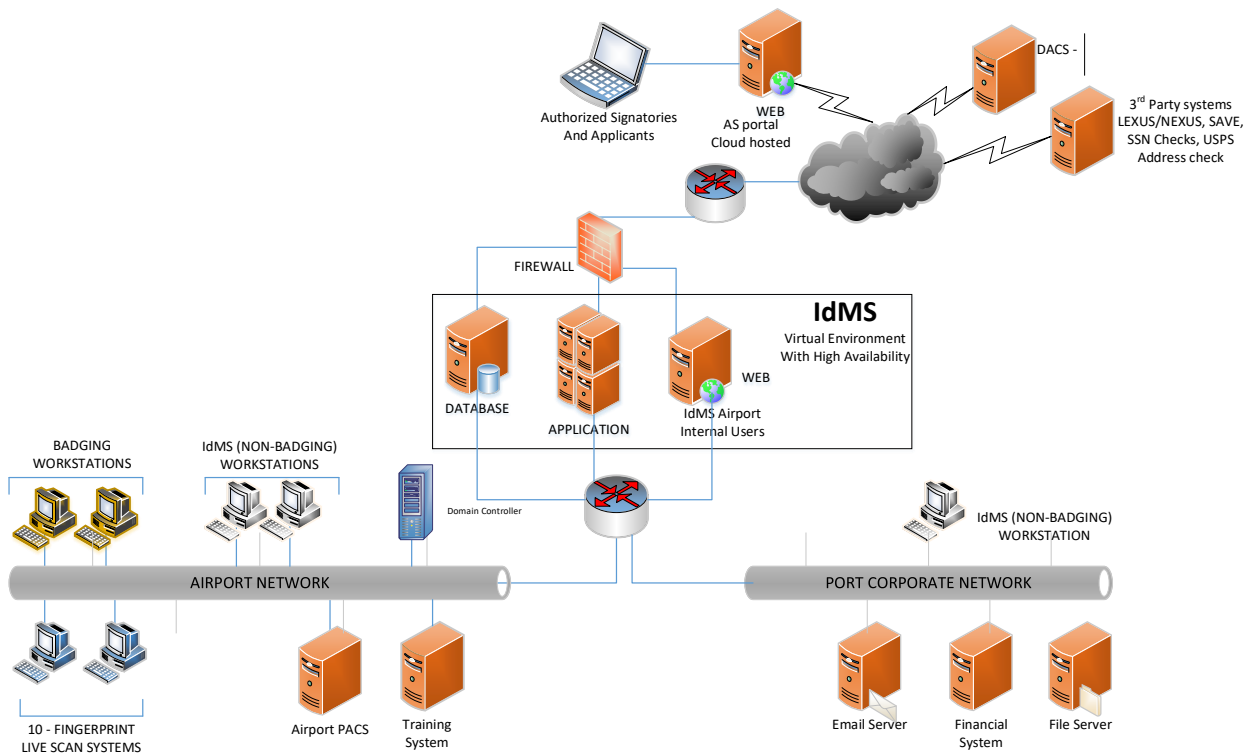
Authorized Signatories And Applicants

WEB
AS portal
Cloud hosted

DACS -

3$^{rd}$ Party systems LEXUS/NEXUS, SAVE, SSN Checks, USPS Address check

FIREWALL

IdMS

Virtual Environment With High Availability

DATABASE

APPLICATION

WEB

IdMS Airport Internal Users

BADGING WORKSTATIONS

IdMS (NON-BADGING) WORKSTATIONS

Domain Controller

IdMS (NON-BADGING) WORKSTATION

AIRPORT NETWORK

PORT CORPORATE NETWORK

10 - FINGERPRINT LIVE SCAN SYSTEMS

Airport PACS

Training System

Email Server

Financial System

File Server